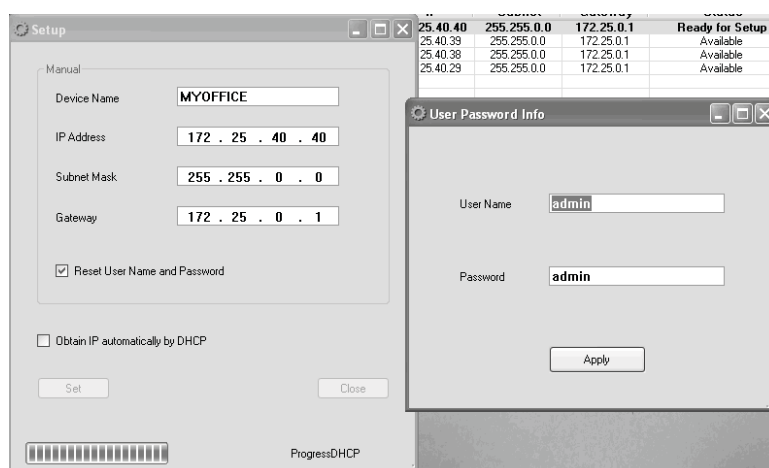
Setup

Manual

Device Name MYOFFICE

IP Address 172 . 25 . 40 . 40

Subnet Mask 255 . 255 . 0 . 0

Gateway 172 . 25 . 0 . 1

☑ Reset User Name and Password

☐ Obtain IP automatically by DHCP

Set

Close

ProgressDHCP

| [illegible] | Subnet | Gateway | Status |
|---|---|---|---|
| 25.40.40 | 255.255.0.0 | 172.25.0.1 | Ready for Setup |
| 25.40.39 | 255.255.0.0 | 172.25.0.1 | Available |
| 25.40.38 | 255.255.0.0 | 172.25.0.1 | Available |
| 25.40.29 | 255.255.0.0 | 172.25.0.1 | Available |

User Password Info

User Name admin

Password admin

Apply